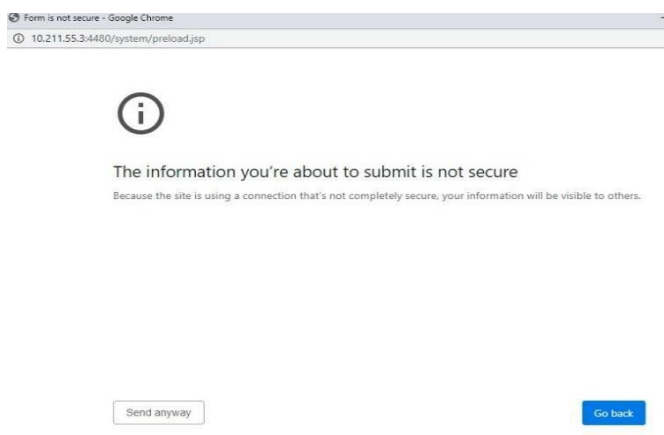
Form is not secure - Google Chrome

10.211.55.3:4480/system/preload.jsp

The information you're about to submit is not secure

Because the site is using a connection that's not completely secure, your information will be visible to others.

Send anyway

Go back